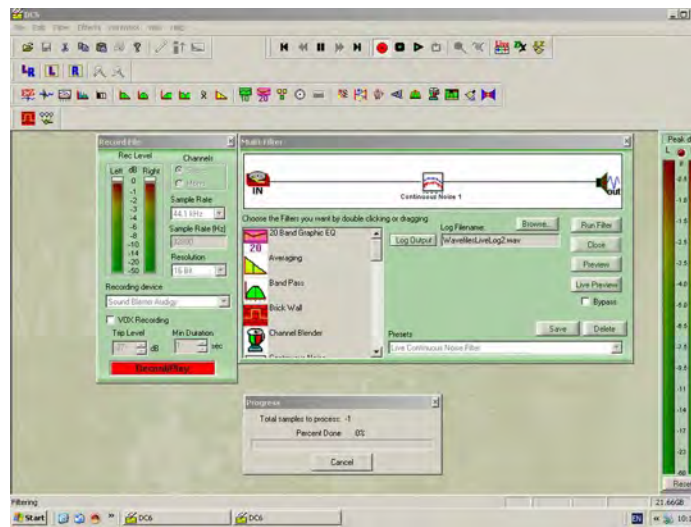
DC6

File Edit View Effects Variations Help

L R L R

Record File

Rec Level

Left dB Right

0
-1
-2
-3
-4
-6
-8
-10
-14
-20
-50

Channels

Stereo

Mono

Sample Rate

44.1 kHz

Sample Rate (Hz)

Resolution

16 Bit

Recording device

Sound Blaster Audigy

VOX Recording

Trip Level

Min Duration

dB

sec

Record/Play

Multi-Filter

IN

Continuous Noise 1

Out

Choose the Filters you want by double clicking or dragging

20 Band Graphic EQ

Averaging

Band Pass

Brick Wall

Channel Blender

Log Output

Log Filename:

Browse...

WaveFilesLiveLog2.wav

Run Filter

Close

Preview

Live Preview

Bypass

Presets

Live Continuous Noise Filter

Save

Delete

Progress

Total samples to process: -1

Percent Done: 0%

Cancel

Peak d

L

Reset

Filtering

21.66GB

Start

DC6

DC6

EN